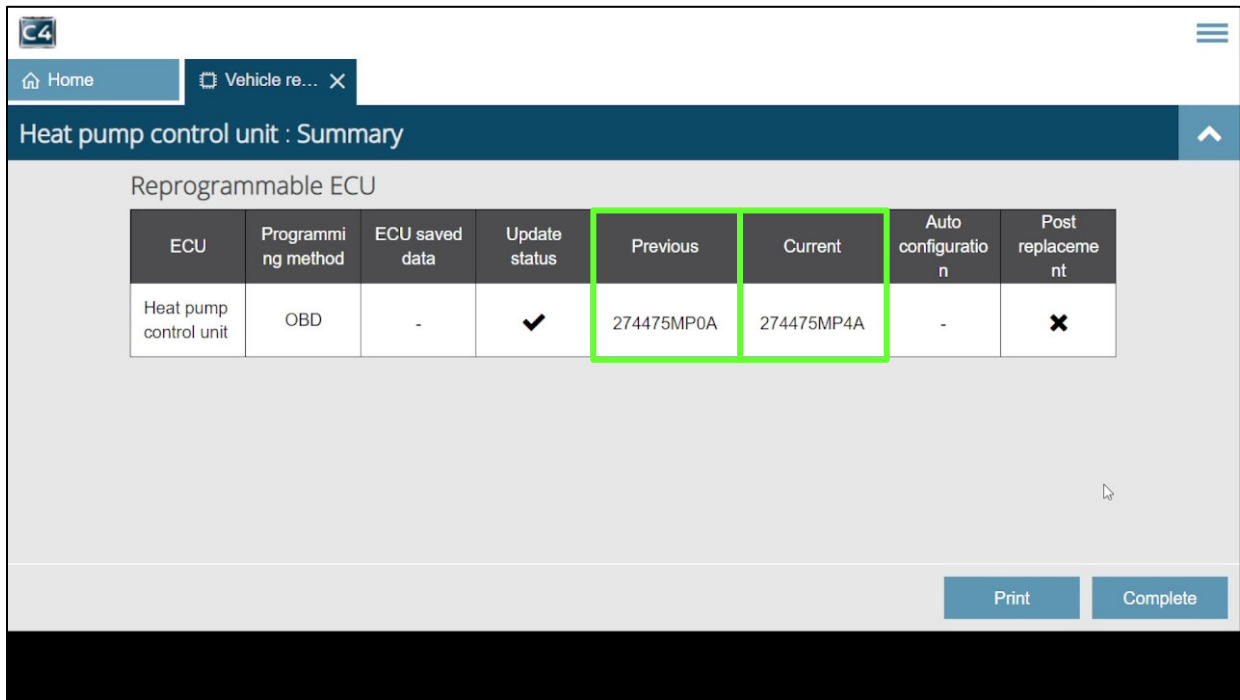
C4

Home

Vehicle re...

Heat pump control unit : Summary

Reprogrammable ECU

| ECU | Programming method | ECU saved data | Update status | Previous | Current | Auto configuration | Post replacement |
|---|---|---|---|---|---|---|---|
| Heat pump control unit | OBD | - | ✔ | 274475MP0A | 274475MP4A | - | ✖ |

Print

Complete